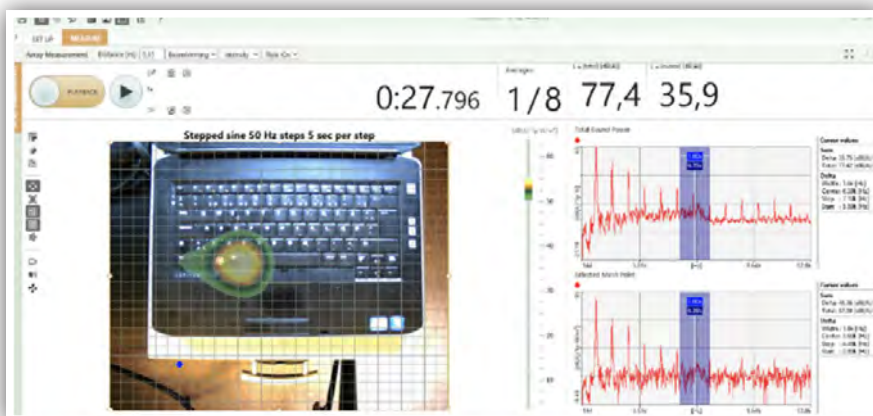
SET UP MEASURE

Array Measurement Distance [m] 0,91 Beamforming Intensity Style

PLAYBACK

0:27.796 1/8 77,4 35,9

Averages

Stepped sine 50 Hz steps 5 sec per step

Total Sound Power

Selected Mesh Point

Cursor values

Sum
Delta
Total

Delta
Width
Center
Stop
Start

Cursor values

Sum
Delta
Total

Delta
Width
Center
Stop
Start